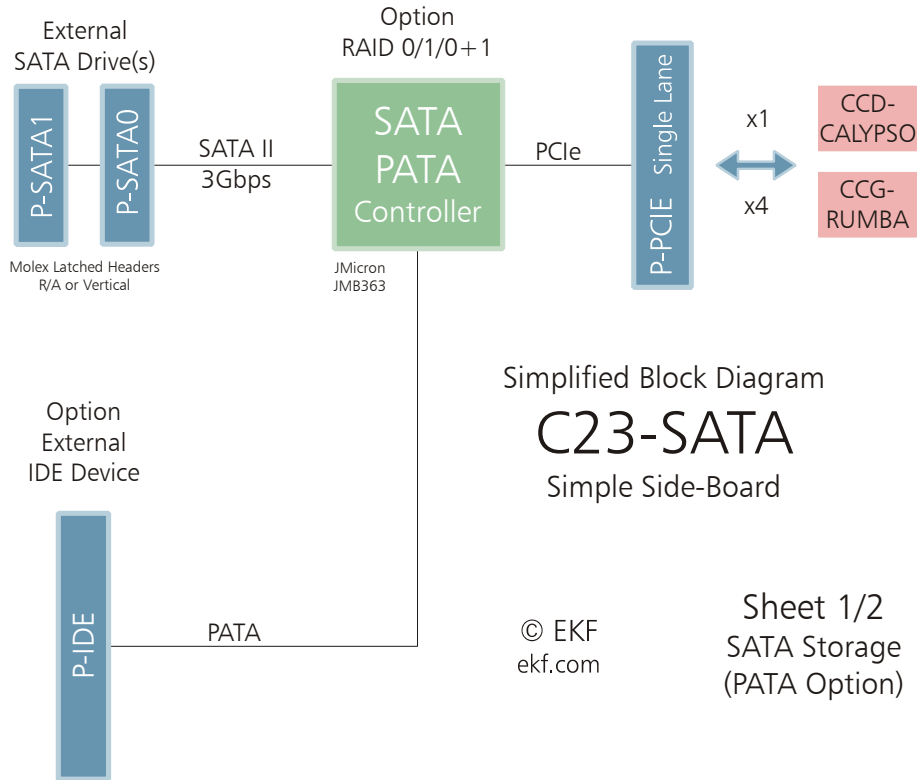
External
SATA Drive(s)

P-SATA1

P-SATA0

Molex Latched Headers
R/A or Vertical

SATA II
3Gbps

Option
RAID 0/1/0+1

SATA
PATA
Controller

JMicron
JMB363

PCIe

P-PCIE Single Lane

x1

x4

CCD-
CALYPSO

CCG-
RUMBA

Simplified Block Diagram
C23-SATA
Simple Side-Board

Option
External
IDE Device

P-IDE

PATA

© EKF
ekf.com

Sheet 1/2
SATA Storage
(PATA Option)